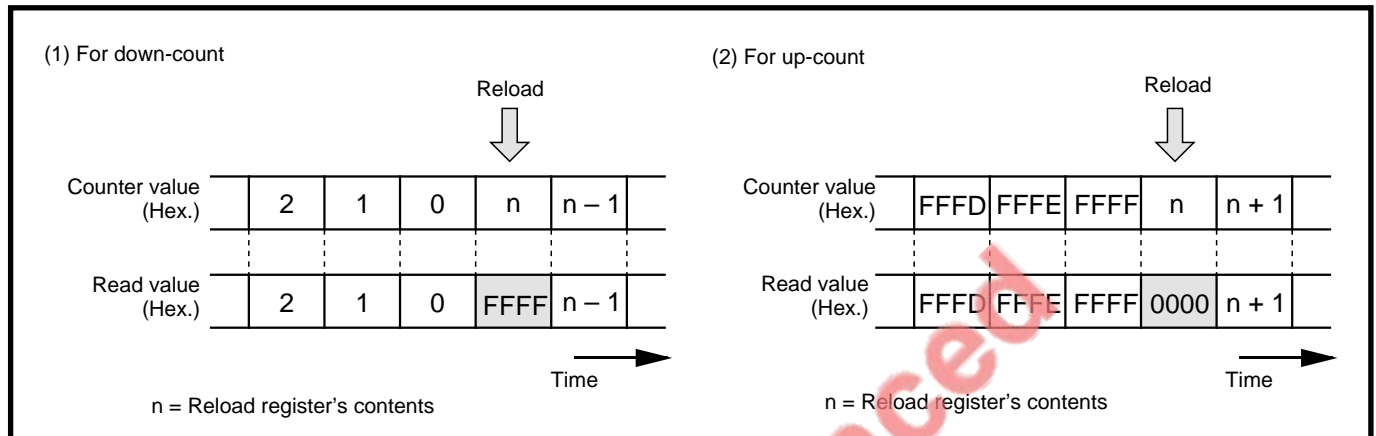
(1) For down-count

Reload

| Counter value (Hex.) | 2 | 1 | 0 | n | n – 1 |
|---|---|---|---|---|---|
| Read value (Hex.) | 2 | 1 | 0 | FFFF | n – 1 |

Time

n = Reload register's contents

(2) For up-count

Reload

| Counter value (Hex.) | FFFD | FFFE | FFFF | n | n + 1 |
|---|---|---|---|---|---|
| Read value (Hex.) | FFFD | FFFE | FFFF | 0000 | n + 1 |

Time

n = Reload register's contents

ced